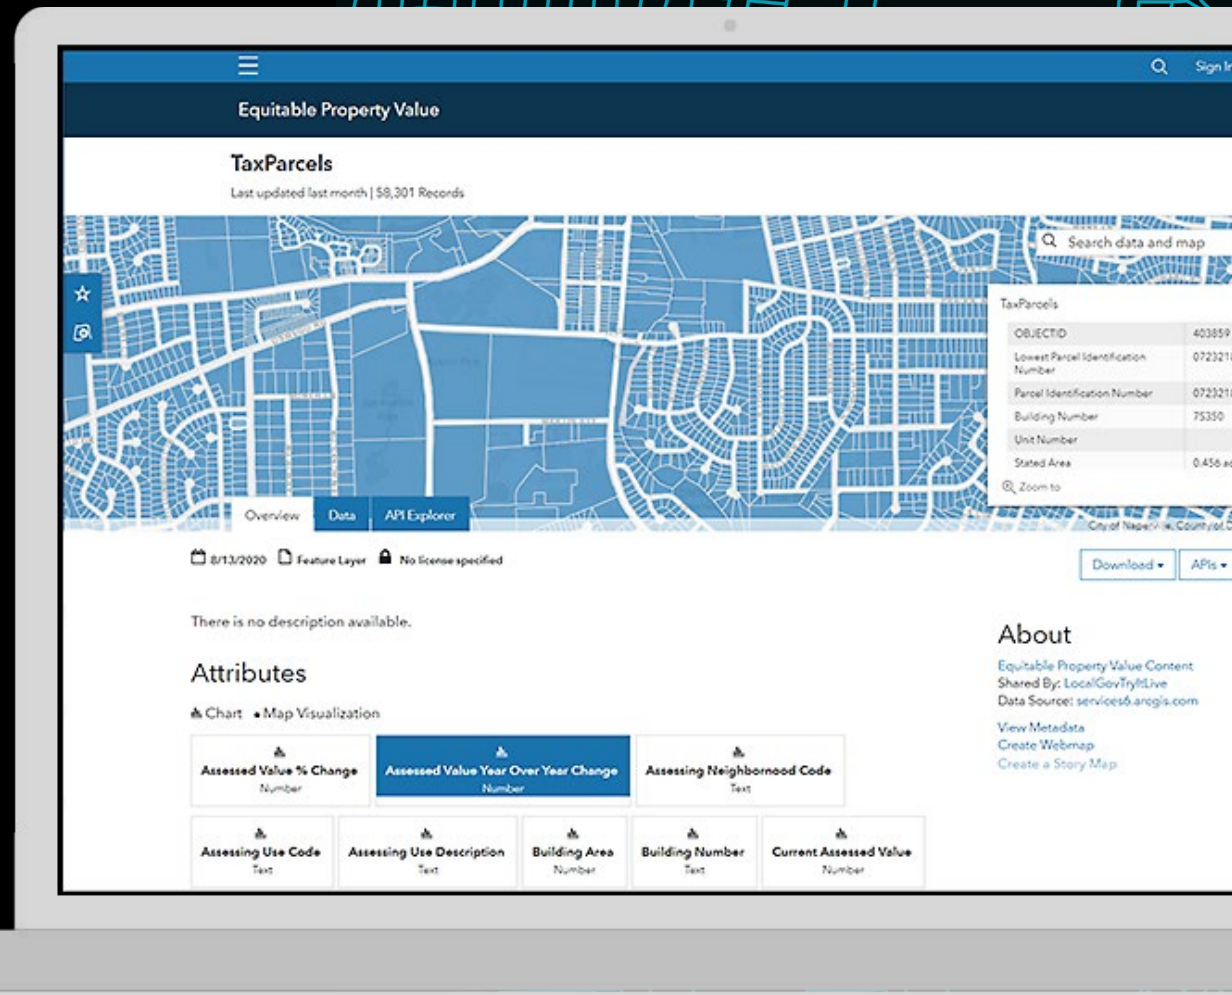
Sign In

Equitable Property Value

TaxParcels

Last updated last month | 58,301 Records

Search data and map

TaxParcels

| OBJECTID | 403859 |
|---|---|
| Lowest Parcel Identification Number | 072321 |
| Parcel Identification Number | 072321 |
| Building Number | 75350 |
| Unit Number | |
| Stated Area | 0.456 a |

Zoom to

City of Naperville, County of D

Overview Data API Explorer

8/13/2020 Feature Layer No license specified

Download ▾ APIs ▾

There is no description available.

Attributes

Chart • Map Visualization

| Assessed Value % Change Number | Assessed Value Year Over Year Change Number | Assessing Neighborhood Code Text |
|---|---|---|

| Assessing Use Code Text | Assessing Use Description Text | Building Area Number | Building Number Text | Current Assessed Value Number |
|---|---|---|---|---|

About

Equitable Property Value Content
Shared By: LocalGovTryItLive
Data Source: services6.arcgis.com

View Metadata
Create Webmap
Create a Story Map